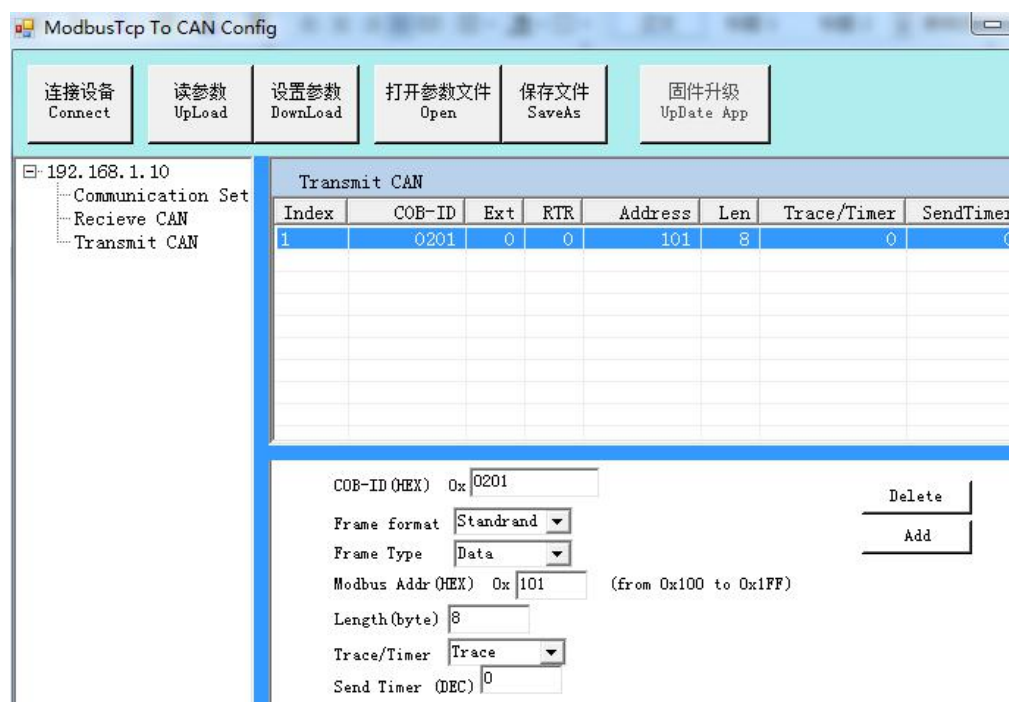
ModbusTcp To CAN Config

连接设备
Connect

读参数
UpLoad

设置参数
DownLoad

打开参数文件
Open

保存文件
SaveAs

固件升级
UpDate App

192.168.1.10
Communication Set
Recieve CAN
Transmit CAN

Transmit CAN

| Index | COB-ID | Ext | RTR | Address | Len | Trace/Timer | SendTimer |
|---|---|---|---|---|---|---|---|
| 1 | 0201 | 0 | 0 | 101 | 8 | 0 | 0 |

COB-ID(HEX) 0x 0201

Frame format Standrand

Frame Type Data

Modbus Addr(HEX) 0x 101 (from 0x100 to 0x1FF)

Length(byte) 8

Trace/Timer Trace

Send Timer (DEC) 0

Delete

Add